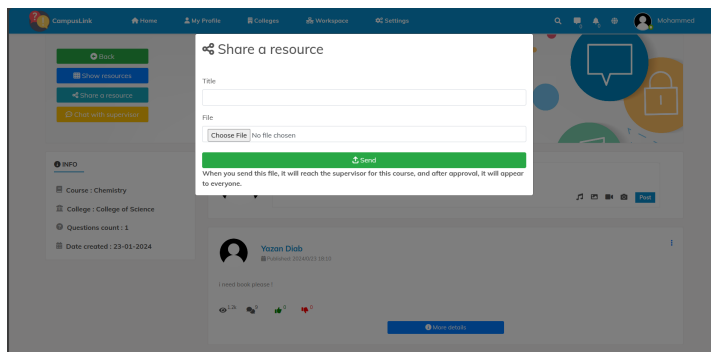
CampusLink
Home
My Profile
Colleges
Workspace
Settings
Mohammed

Back
Show resources
Share a resource
Chat with supervisor

INFO
Course : Chemistry
College : College of Science
Questions count : 1
Date created : 23-01-2024

Share a resource

Title

File
Choose File No file chosen

Send
When you send this file, it will reach the supervisor for this course, and after approval, it will appear to everyone.

Post

Yazan Diab
Published 2024/01/23 18:13

I need book please !

1.2k 0 0 0

More details